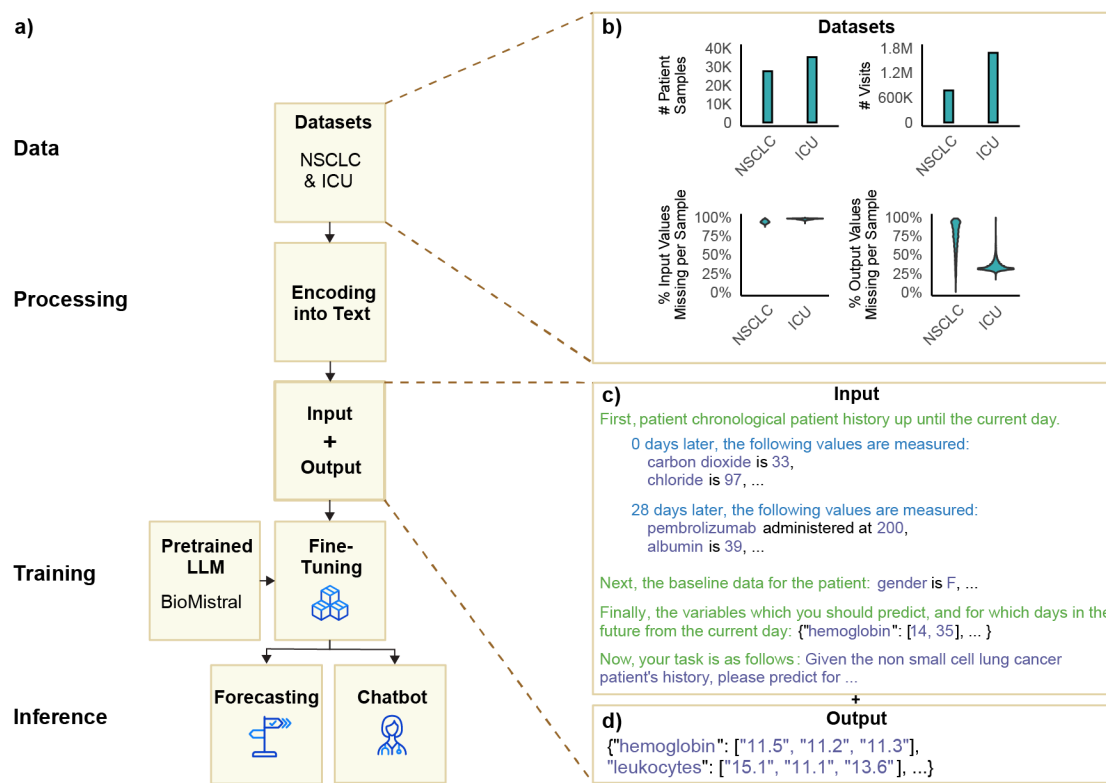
a)

Data

Processing

Training

Inference

Datasets

NSCLC & ICU

Encoding into Text

Input + Output

Pretrained LLM

BioMistral

Fine-Tuning

Forecasting

Chatbot

b)

Datasets

# Patient Samples

40K
30K
20K
10K
0

NSCLC
ICU

# Visits

1.8M
1.2M
600K
0

NSCLC
ICU

% Input Values Missing per Sample

100%
75%
50%
25%
0%

NSCLC
ICU

% Output Values Missing per Sample

100%
75%
50%
25%
0%

NSCLC
ICU

c)

Input

First, patient chronological patient history up until the current day.

0 days later, the following values are measured:
carbon dioxide is 33,
chloride is 97, ...

28 days later, the following values are measured:
pembrolizumab administered at 200,
albumin is 39, ...

Next, the baseline data for the patient: gender is F, ...

Finally, the variables which you should predict, and for which days in the future from the current day: {"hemoglobin": [14, 35], ... }

Now, your task is as follows: Given the non small cell lung cancer patient's history, please predict for ...

+

d)

Output

{"hemoglobin": ["11.5", "11.2", "11.3"],
"leukocytes": ["15.1", "11.1", "13.6"], ...}